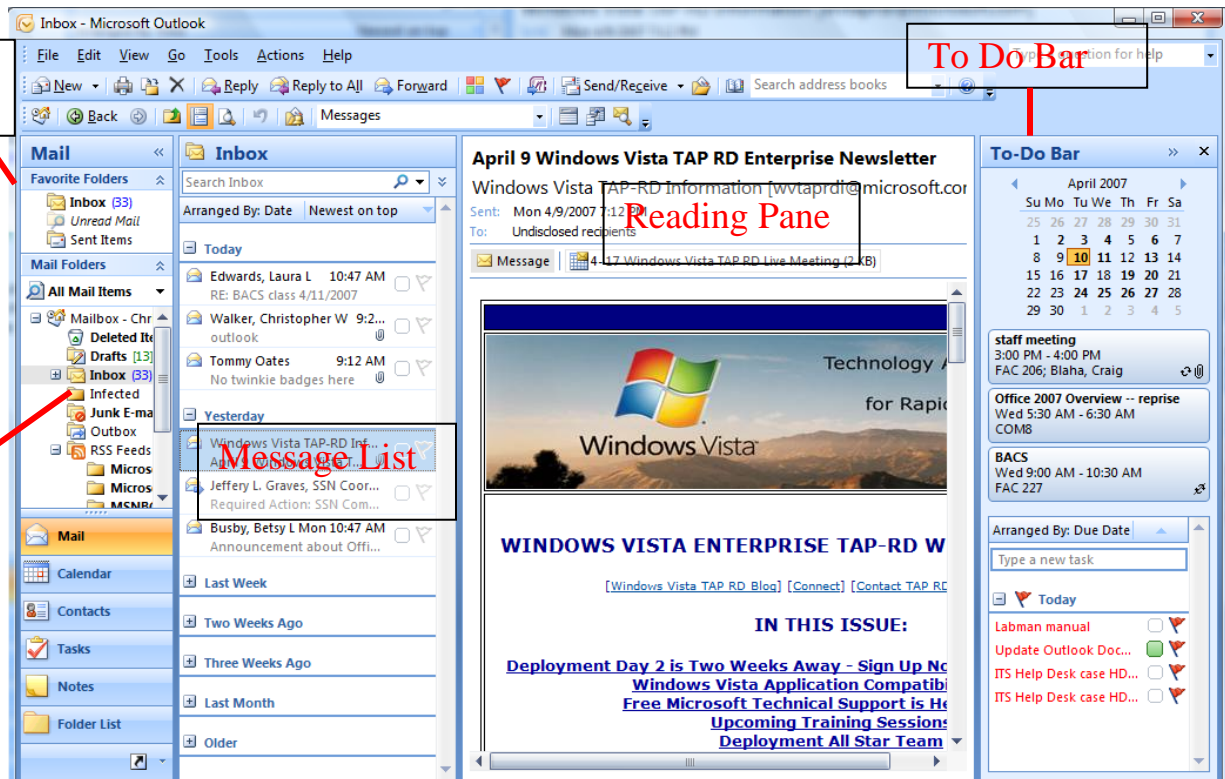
Inbox - Microsoft Outlook

File Edit View Go Tools Actions Help

Type a question for help

New Reply Reply to All Forward Send/Receive Search address books

Back Messages

To Do Bar

Mail

Favorite Folders

Inbox (33)
Unread Mail
Sent Items

Mail Folders

All Mail Items

Mailbox - Chr
Deleted Ite
Drafts [13]
Inbox (33)
Infected
Junk E-ma
Outbox
RSS Feeds
Micros
Micros
MSNB

Mail
Calendar
Contacts
Tasks
Notes
Folder List

Inbox

Search Inbox

Arranged By: Date Newest on top

Today

Edwards, Laura L 10:47 AM
RE: BACS class 4/11/2007

Walker, Christopher W 9:2...
outlook

Tommy Oates 9:12 AM
No twinkie badges here

Yesterday

Windows Vista TAP-RD Inf...

Message List

Jeffery L. Graves, SSN Coor...
Required Action: SSN Com...

Busby, Betsy L Mon 10:47 AM
Announcement about Offi...

Last Week
Two Weeks Ago
Three Weeks Ago
Last Month
Older

April 9 Windows Vista TAP RD Enterprise Newsletter

Windows Vista TAP-RD Information [wvtaprdi@microsoft.cor

Sent: Mon 4/9/2007 7:12 PM
To: Undisclosed recipients

Reading Pane

Message 4-17 Windows Vista TAP RD Live Meeting (2 KB)

Technology A
for Rapi
Windows Vista

WINDOWS VISTA ENTERPRISE TAP-RD W

[Windows Vista TAP RD Blog] [Connect] [Contact TAP RD

IN THIS ISSUE:

Deployment Day 2 is Two Weeks Away - Sign Up No
Windows Vista Application Compatibi
Free Microsoft Technical Support is He
Upcoming Training Sessions
Deployment All Star Team

To-Do Bar

April 2007

| Su | Mo | Tu | We | Th | Fr | Sa |
|---|---|---|---|---|---|---|
| 25 | 26 | 27 | 28 | 29 | 30 | 31 |
| 1 | 2 | 3 | 4 | 5 | 6 | 7 |
| 8 | 9 | 10 | 11 | 12 | 13 | 14 |
| 15 | 16 | 17 | 18 | 19 | 20 | 21 |
| 22 | 23 | 24 | 25 | 26 | 27 | 28 |
| 29 | 30 | 1 | 2 | 3 | 4 | 5 |

staff meeting
3:00 PM - 4:00 PM
FAC 206; Blaha, Craig

Office 2007 Overview -- reprise
Wed 5:30 AM - 6:30 AM
COM8

BACS
Wed 9:00 AM - 10:30 AM
FAC 227

Arranged By: Due Date

Type a new task

Today

Labman manual
Update Outlook Doc...
ITS Help Desk case HD...
ITS Help Desk case HD...